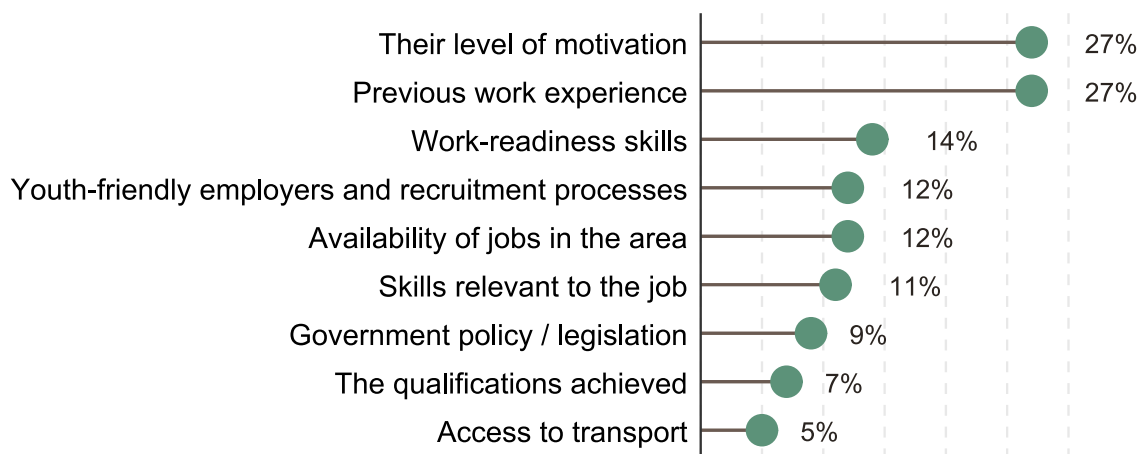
| | |
|---|---|
| Their level of motivation | 27% |
| Previous work experience | 27% |
| Work-readiness skills | 14% |
| Youth-friendly employers and recruitment processes | 12% |
| Availability of jobs in the area | 12% |
| Skills relevant to the job | 11% |
| Government policy / legislation | 9% |
| The qualifications achieved | 7% |
| Access to transport | 5% |